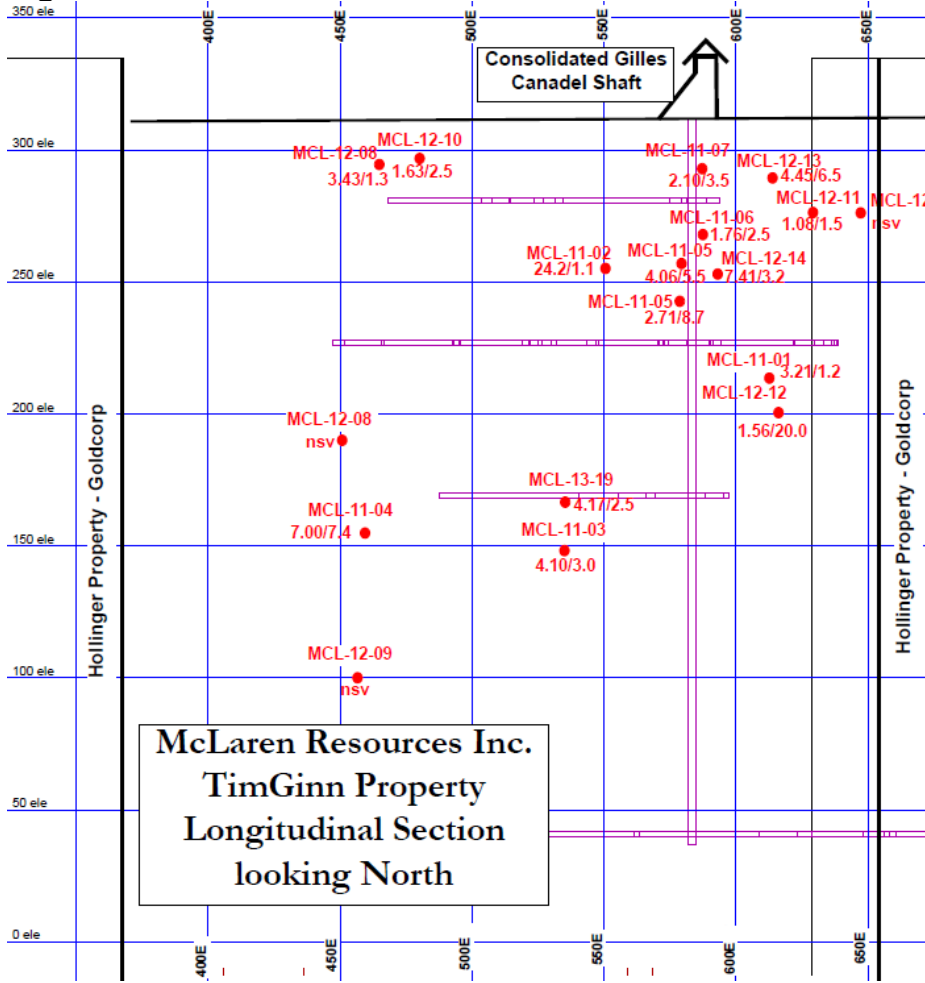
350 ele

400E
450E
500E
550E
600E
650E

Consolidated Gilles Canadel Shaft

300 ele

MCL-12-08
3.43/1.3

MCL-12-10
1.63/2.5

MCL-11-07
2.10/3.5

MCL-12-13
4.45/6.5

MCL-12-11
1.08/1.5

MCL-12
nsv

MCL-11-06
1.76/2.5

MCL-11-02
24.2/1.1

MCL-11-05
4.06/5.5

MCL-12-14
7.41/3.2

250 ele

MCL-11-05
2.71/8.7

MCL-11-01
3.21/1.2

MCL-12-12
1.56/20.0

200 ele

MCL-12-08
nsv

Hollinger Property - Goldcorp

Hollinger Property - Goldcorp

MCL-13-19
4.17/2.5

MCL-11-04
7.00/7.4

MCL-11-03
4.10/3.0

150 ele

MCL-12-09
nsv

100 ele

McLaren Resources Inc.
TimGinn Property
Longitudinal Section
looking North

50 ele

0 ele

400E
450E
500E
550E
600E
650E